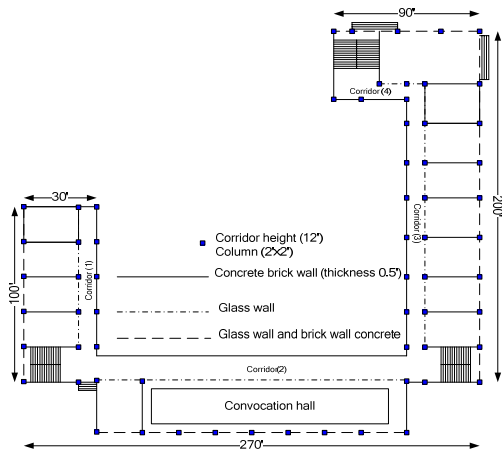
90'

Corridor (4)

200'

30'

Corridor height (12')
Column (2'×2')

Corridor (3)

Corridor (1)

100'

Concrete brick wall (thickness 0.5')

Glass wall

Glass wall and brick wall concrete

Corridor(2)

Convocation hall

270'